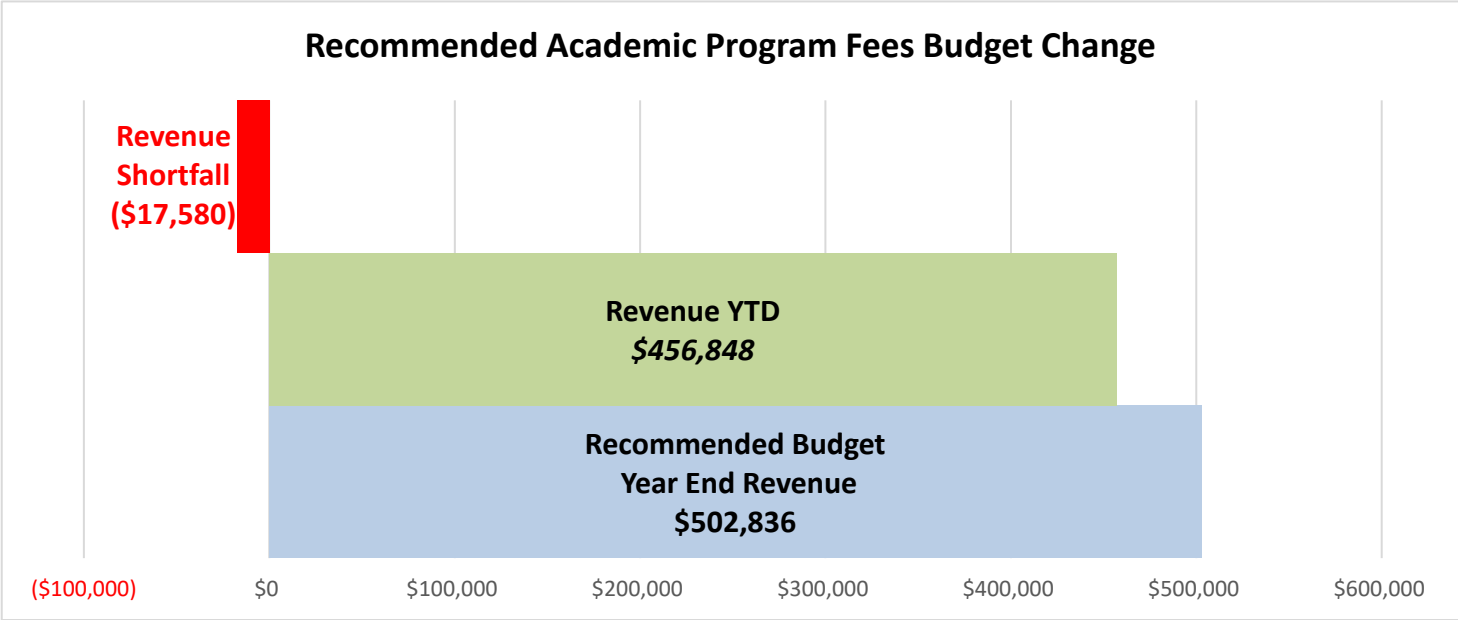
Recommended Academic Program Fees Budget Change

Revenue Shortfall ($17,580)

Revenue YTD
*$456,848*

Recommended Budget
Year End Revenue
$502,836

($100,000) $0 $100,000 $200,000 $300,000 $400,000 $500,000 $600,000